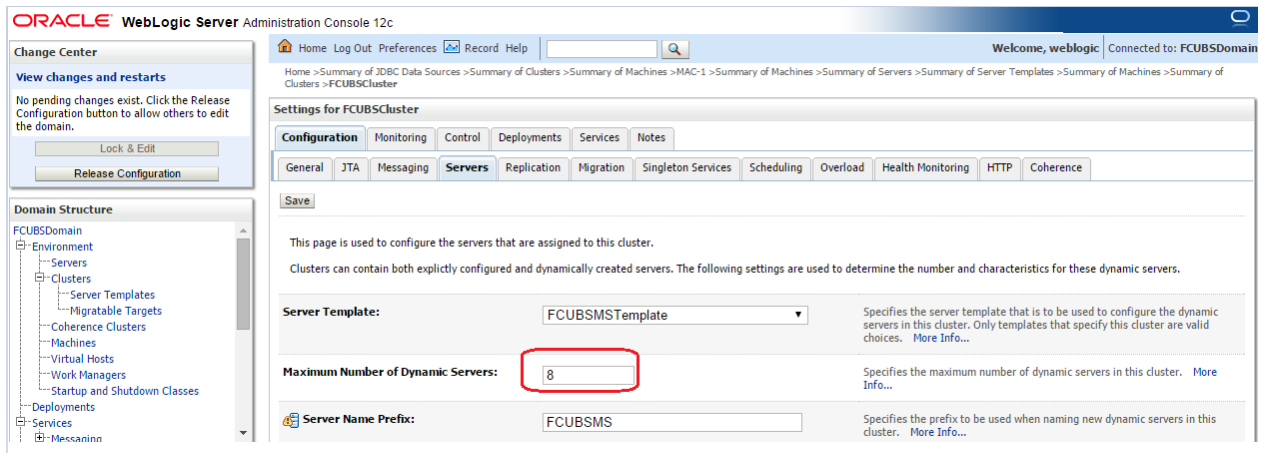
ORACLE WebLogic Server Administration Console 12c

Change Center

View changes and restarts

No pending changes exist. Click the Release Configuration button to allow others to edit the domain.

Lock & Edit

Release Configuration

Domain Structure

FCUBSDomain
Environment
Servers
Clusters
Server Templates
Migratable Targets
Coherence Clusters
Machines
Virtual Hosts
Work Managers
Startup and Shutdown Classes
Deployments
Services
Messaging

Home Log Out Preferences Record Help

Welcome, weblogic Connected to: FCUBSDomain

Home >Summary of JDBC Data Sources >Summary of Clusters >Summary of Machines >MAC-1 >Summary of Machines >Summary of Servers >Summary of Server Templates >Summary of Machines >Summary of Clusters >FCUBSCluster

Settings for FCUBSCluster

Configuration Monitoring Control Deployments Services Notes

General JTA Messaging Servers Replication Migration Singleton Services Scheduling Overload Health Monitoring HTTP Coherence

Save

This page is used to configure the servers that are assigned to this cluster.

Clusters can contain both explictly configured and dynamically created servers. The following settings are used to determine the number and characteristics for these dynamic servers.

| | | |
|---|---|---|
| Server Template: | FCUBSMSTemplate | Specifies the server template that is to be used to configure the dynamic servers in this cluster. Only templates that specify this cluster are valid choices. More Info... |
| Maximum Number of Dynamic Servers: | 8 | Specifies the maximum number of dynamic servers in this cluster. More Info... |
| Server Name Prefix: | FCUBSMS | Specifies the prefix to be used when naming new dynamic servers in this cluster. More Info... |